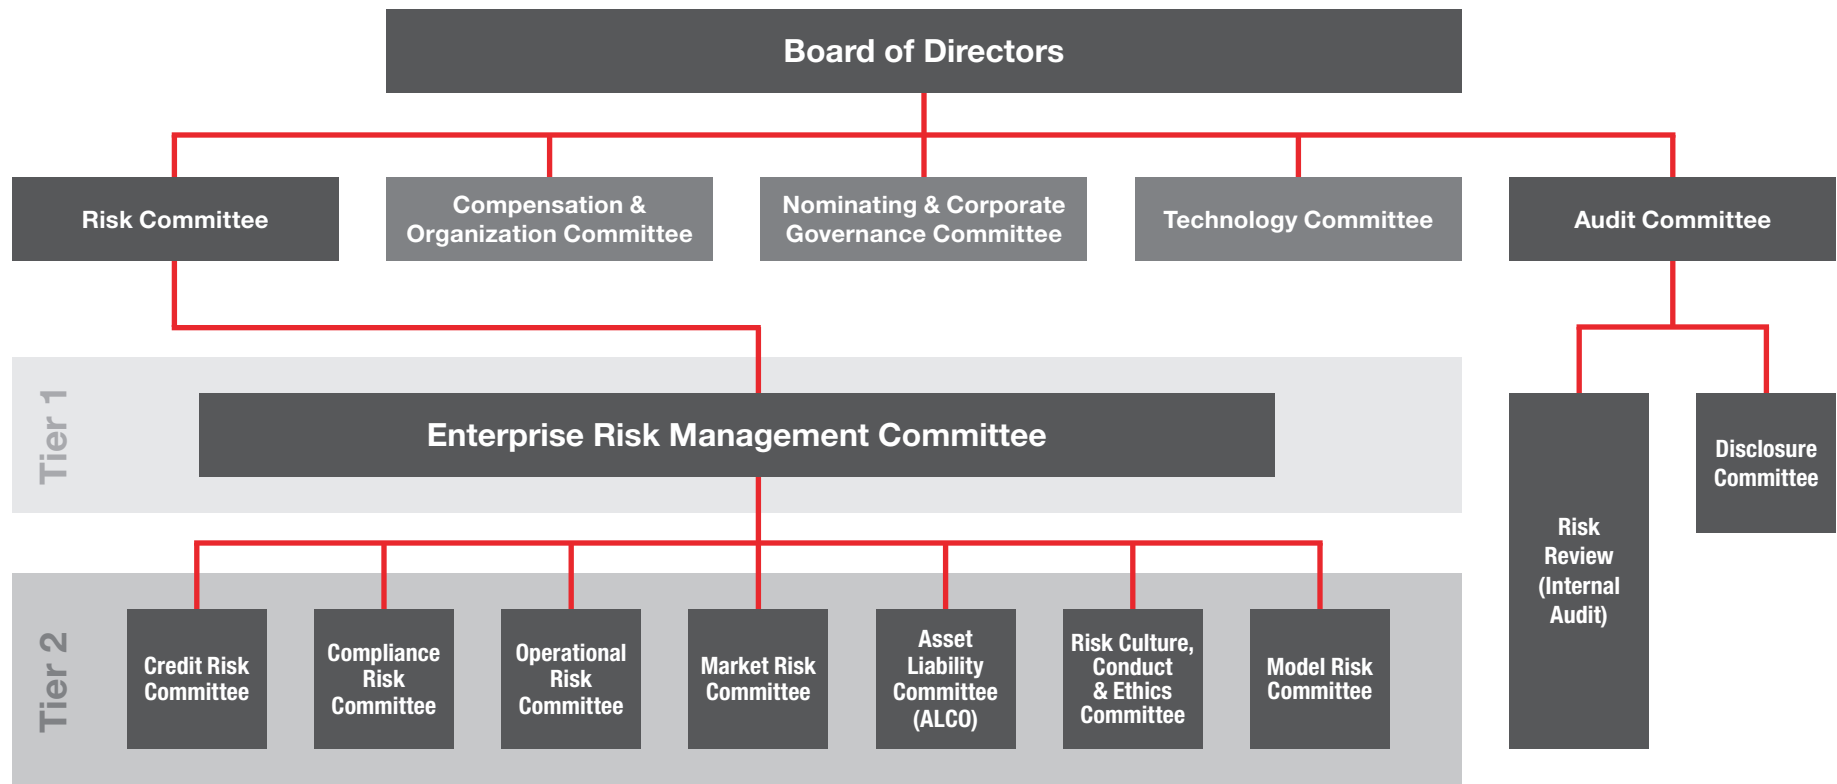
Board of Directors

Risk Committee

Compensation & Organization Committee

Nominating & Corporate Governance Committee

Technology Committee

Audit Committee

Tier 1

Enterprise Risk Management Committee

Risk Review (Internal Audit)

Disclosure Committee

Tier 2

Credit Risk Committee

Compliance Risk Committee

Operational Risk Committee

Market Risk Committee

Asset Liability Committee (ALCO)

Risk Culture, Conduct & Ethics Committee

Model Risk Committee